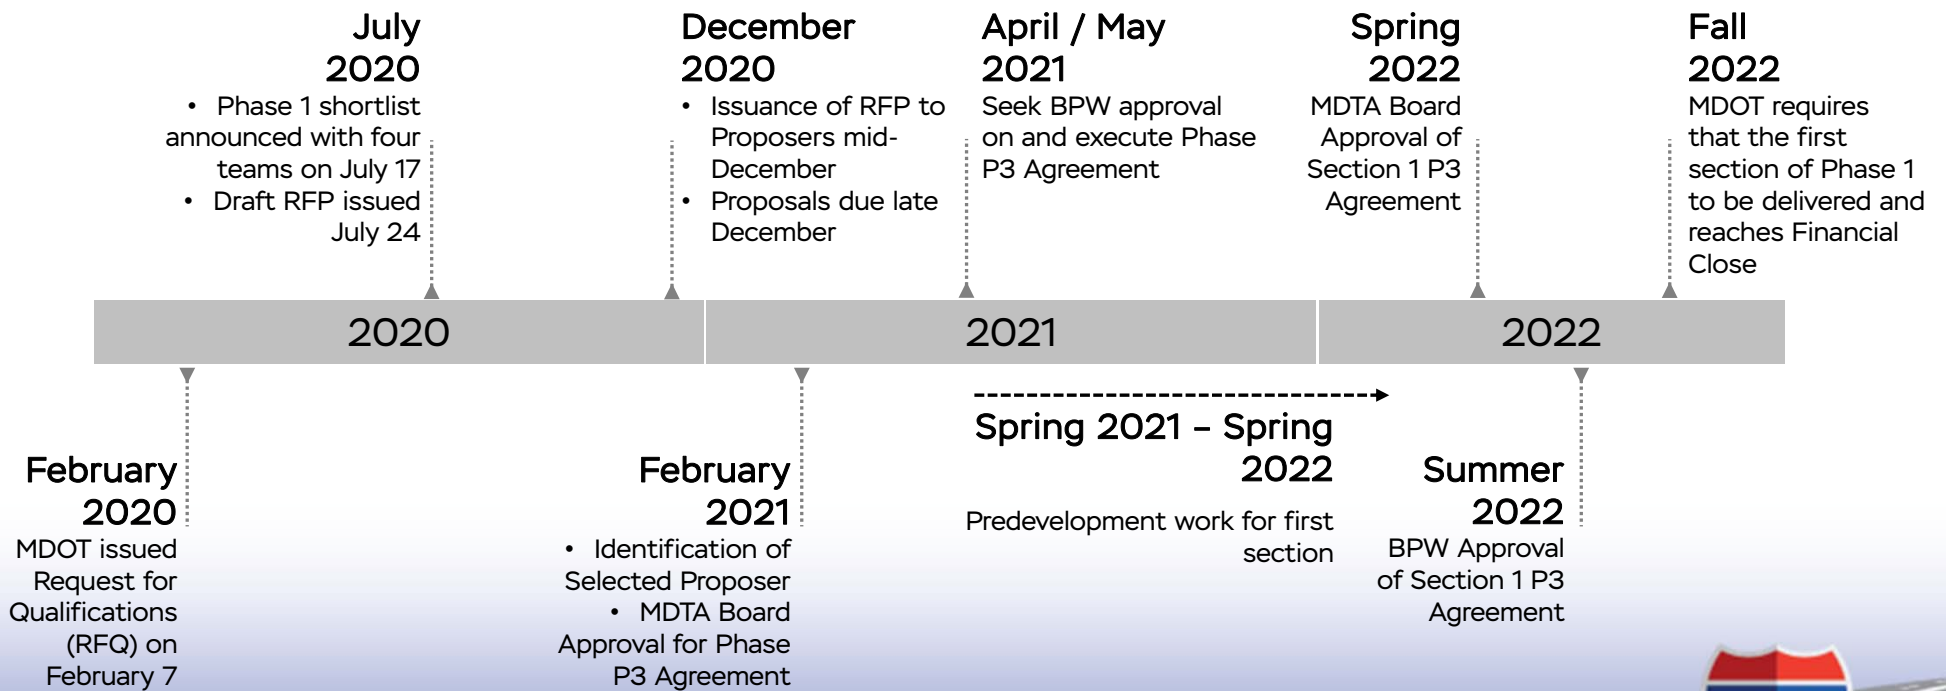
July 2020
• Phase 1 shortlist announced with four teams on July 17
• Draft RFP issued July 24

December 2020
• Issuance of RFP to Proposers mid-December
• Proposals due late December

April / May 2021
Seek BPW approval on and execute Phase P3 Agreement

Spring 2022
MDTA Board Approval of Section 1 P3 Agreement

Fall 2022
MDOT requires that the first section of Phase 1 to be delivered and reaches Financial Close

2020

2021

2022

February 2020
MDOT issued Request for Qualifications (RFQ) on February 7

February 2021
• Identification of Selected Proposer
• MDTA Board Approval for Phase P3 Agreement

Spring 2021 – Spring 2022
Predevelopment work for first section

Summer 2022
BPW Approval of Section 1 P3 Agreement